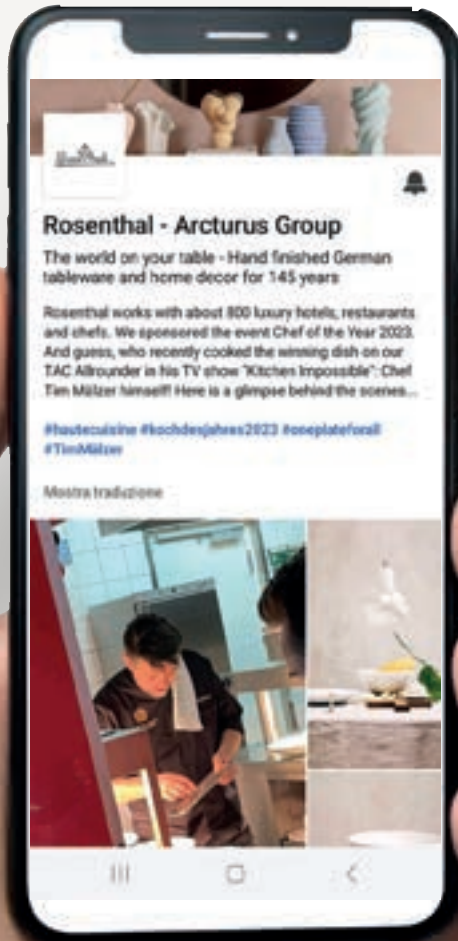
Rosenthal - Arcturus Group

The world on your table - Hand finished German tableware and home decor for 145 years

Rosenthal works with about 800 luxury hotels, restaurants and chefs. We sponsored the event Chef of the Year 2023. And guess, who recently cooked the winning dish on our TAC Allrounder in his TV show "Kitchen Impossible": Chef Tim Mälzer himself! Here is a glimpse behind the scenes...

#hautecuisine #kochdesjahres2023 #oneplateforall #TimMälzer

Mostra traduzione